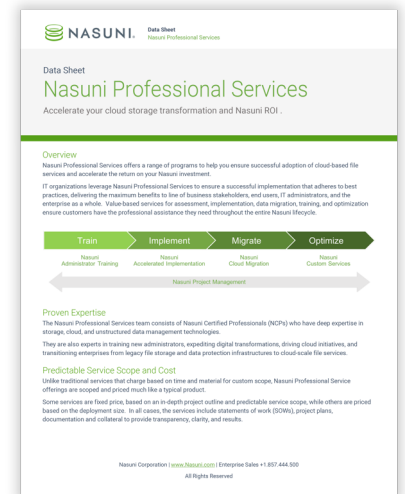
NASUNI. Data Sheet
Nasuni Professional Services

Data Sheet
Nasuni Professional Services
Accelerate your cloud storage transformation and Nasuni ROI .

Overview
Nasuni Professional Services offers a range of programs to help you ensure successful adoption of cloud-based file services and accelerate the return on your Nasuni investment.

IT organizations leverage Nasuni Professional Services to ensure a successful implementation that adheres to best practices, delivering the maximum benefits to line of business stakeholders, end users, IT administrators, and the enterprise as a whole. Value-based services for assessment, implementation, data migration, training, and optimization ensure customers have the professional assistance they need throughout the entire Nasuni lifecycle.

Train
Nasuni Administrator Training

Implement
Nasuni Accelerated Implementation

Migrate
Nasuni Cloud Migration

Optimize
Nasuni Custom Services

Nasuni Project Management

Proven Expertise
The Nasuni Professional Services team consists of Nasuni Certified Professionals (NCPs) who have deep expertise in storage, cloud, and unstructured data management technologies.

They are also experts in training new administrators, expediting digital transformations, driving cloud initiatives, and transitioning enterprises from legacy file storage and data protection infrastructures to cloud-scale file services.

Predictable Service Scope and Cost
Unlike traditional services that charge based on time and material for custom scope, Nasuni Professional Service offerings are scoped and priced much like a typical product.

Some services are fixed price, based on an in-depth project outline and predictable service scope, while others are priced based on the deployment size. In all cases, the services include statements of work (SOWs), project plans, documentation and collateral to provide transparency, clarity, and results.

Nasuni Corporation | www.Nasuni.com | Enterprise Sales +1.857.444.500
All Rights Reserved